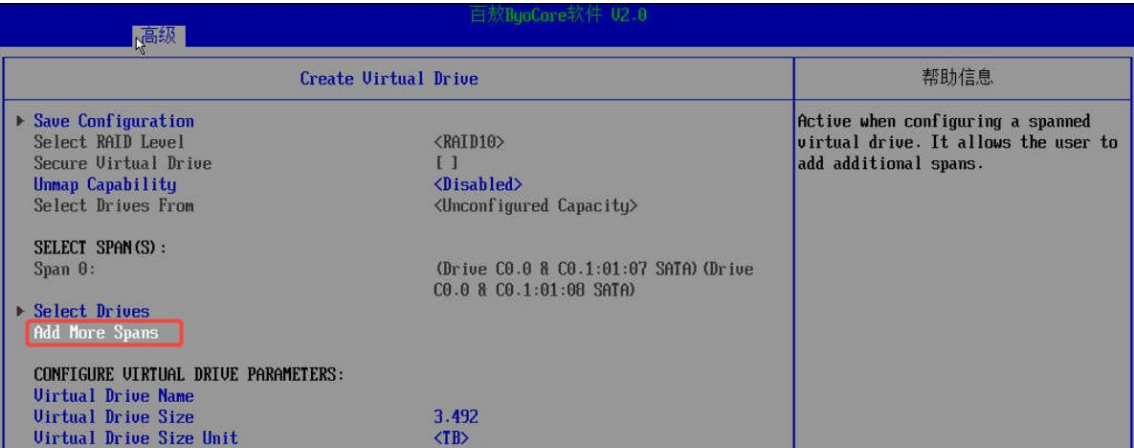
百敖ByoCore软件 V2.0

高级

Create Virtual Drive

帮助信息

▶ Save Configuration
Select RAID Level <RAID10>
Secure Virtual Drive [ ]
Unmap Capability <Disabled>
Select Drives From <Unconfigured Capacity>

SELECT SPAN(S):
Span 0: (Drive C0.0 & C0.1:01:07 SATA)(Drive C0.0 & C0.1:01:08 SATA)

▶ Select Drives
Add More Spans

CONFIGURE VIRTUAL DRIVE PARAMETERS:
Virtual Drive Name
Virtual Drive Size 3.492
Virtual Drive Size Unit <TB>

Active when configuring a spanned virtual drive. It allows the user to add additional spans.